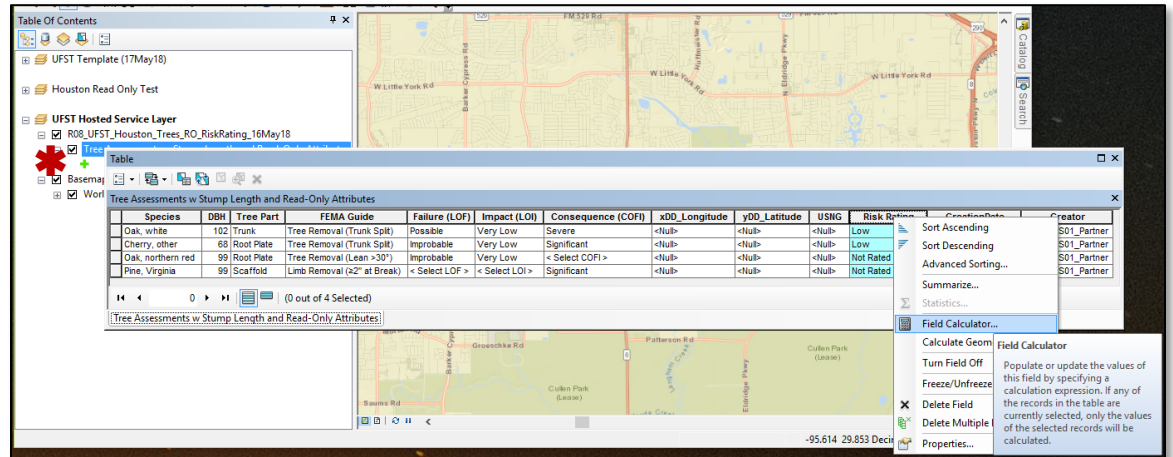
Table Of Contents

UFST Template (17May18)

Houston Read Only Test

UFST Hosted Service Layer

R08_UFST_Houston_Trees_RO_RiskRating_16May18

Tree

Basemap

Worl

FM 529 Rd

W Little York Rd

W Little York Rd

Barker Cypress Rd

Eldridge Pkwy

290

Catalog

Search

Table

Tree Assessments w Stump Length and Read-Only Attributes

| Species | DBH | Tree Part | FEMA Guide | Failure (LOF) | Impact (LOI) | Consequence (COFI) | xDD_Longitude | yDD_Latitude | USNG | Risk Rating | CreationDate | Creator |
|---|---|---|---|---|---|---|---|---|---|---|---|---|
| Oak, white | 102 | Trunk | Tree Removal (Trunk Split) | Possible | Very Low | Severe | <Null> | <Null> | <Null> | Low | | S01_Partner |
| Cherry, other | 68 | Root Plate | Tree Removal (Trunk Split) | Improbable | Very Low | Significant | <Null> | <Null> | <Null> | Low | | S01_Partner |
| Oak, northern red | 99 | Root Plate | Tree Removal (Lean >30°) | Improbable | Very Low | < Select COFI > | <Null> | <Null> | <Null> | Not Rated | | S01_Partner |
| Pine, Virginia | 99 | Scaffold | Limb Removal (≥2" at Break) | < Select LOF > | < Select LOI > | Significant | <Null> | <Null> | <Null> | Not Rated | | S01_Partner |

0 (0 out of 4 Selected)

Tree Assessments w Stump Length and Read-Only Attributes

Sort Ascending
Sort Descending
Advanced Sorting...
Summarize...
Statistics...
Field Calculator...
Calculate Geom
Turn Field Off
Freeze/Unfreeze
Delete Field
Delete Multiple
Properties...

Field Calculator

Populate or update the values of this field by specifying a calculation expression. If any of the records in the table are currently selected, only the values of the selected records will be calculated.

Groeschke Rd

Patterson Rd

Cullen Park (Lease)

Cullen Park (Lease)

Saums Rd

-95.614 29.853 Deci